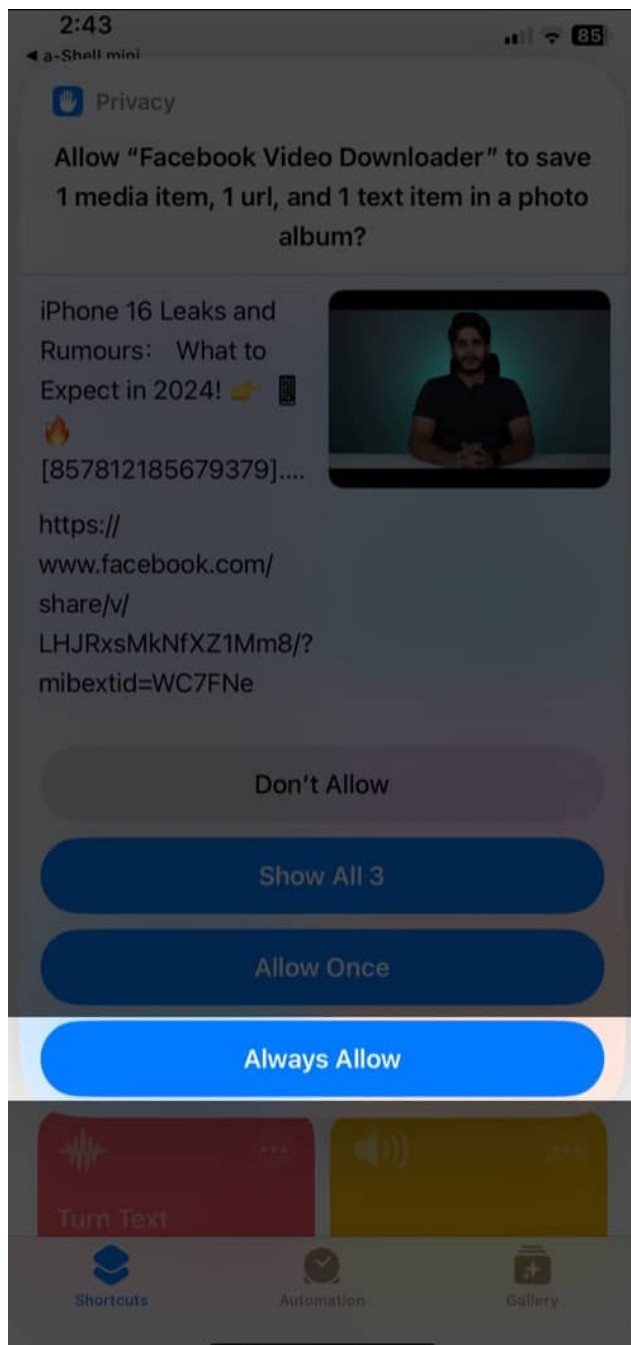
2:43
◀ a-Shell mini
85

Privacy

Allow "Facebook Video Downloader" to save 1 media item, 1 url, and 1 text item in a photo album?

iPhone 16 Leaks and Rumours: What to Expect in 2024! 👉 📱 🔥 [857812185679379]....

https://www.facebook.com/share/v/LHJRxsMkNfXZ1Mm8/?mibextid=WC7FNe

Don't Allow

Show All 3

Allow Once

Always Allow

Turn Text

Shortcuts

Automation

Gallery